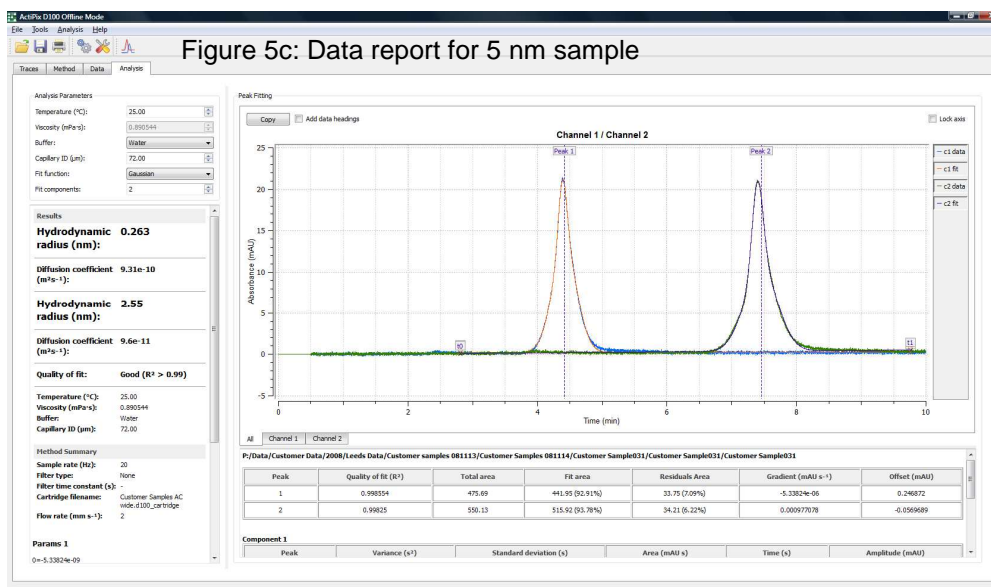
ActiPix D100 Offline Mode

File Tools Analysis Help

Figure 5c: Data report for 5 nm sample

Traces Method Data Analysis

Analysis Parameters

Temperature (°C): 25.00

Viscosity (mPa·s): 0.890544

Buffer: Water

Capillary ID (µm): 72.00

Fit function: Gaussian

Fit components: 2

Results

Hydrodynamic radius (nm): 0.263

Diffusion coefficient ($m^2s^{-1}$): 9.31e-10

Hydrodynamic radius (nm): 2.55

Diffusion coefficient ($m^2s^{-1}$): 9.6e-11

Quality of fit: Good ($R^2$ > 0.99)

Temperature (°C): 25.00
Viscosity (mPa·s): 0.890544
Buffer: Water
Capillary ID (µm): 72.00

Method Summary

Sample rate (Hz): 20
Filter type: None
Filter time constant (s): -
Cartridge filename: Customer Samples AC wide.d100_cartridge
Flow rate (mm $s^{-1}$): 2

Params 1

0=-5.33824e-09

Peak Fitting

Copy Add data headings Lock axis

Channel 1 / Channel 2

c1 data
c1 fit
c2 data
c2 fit

Peak 1 Peak 2

t0 t1

Absorbance (mAU)

25 20 15 10 5 0 -5

0 2 4 6 8 10

Time (min)

All Channel 1 Channel 2

P:/Data/Customer Data/2008/Leeds Data/Customer samples 081113/Customer Samples 081114/Customer Sample031/Customer Sample031

| Peak | Quality of fit ($R^2$) | Total area | Fit area | Residuals Area | Gradient (mAU $s^{-1}$) | Offset (mAU) |
|---|---|---|---|---|---|---|
| 1 | 0.998554 | 475.69 | 441.95 (92.91%) | 33.75 (7.09%) | -5.33824e-06 | 0.246872 |
| 2 | 0.99825 | 550.13 | 515.92 (93.78%) | 34.21 (6.22%) | 0.000977078 | -0.0569689 |

Component 1

| Peak | Variance ($s^2$) | Standard deviation (s) | Area (mAU s) | Time (s) | Amplitude (mAU) |
|---|---|---|---|---|---|